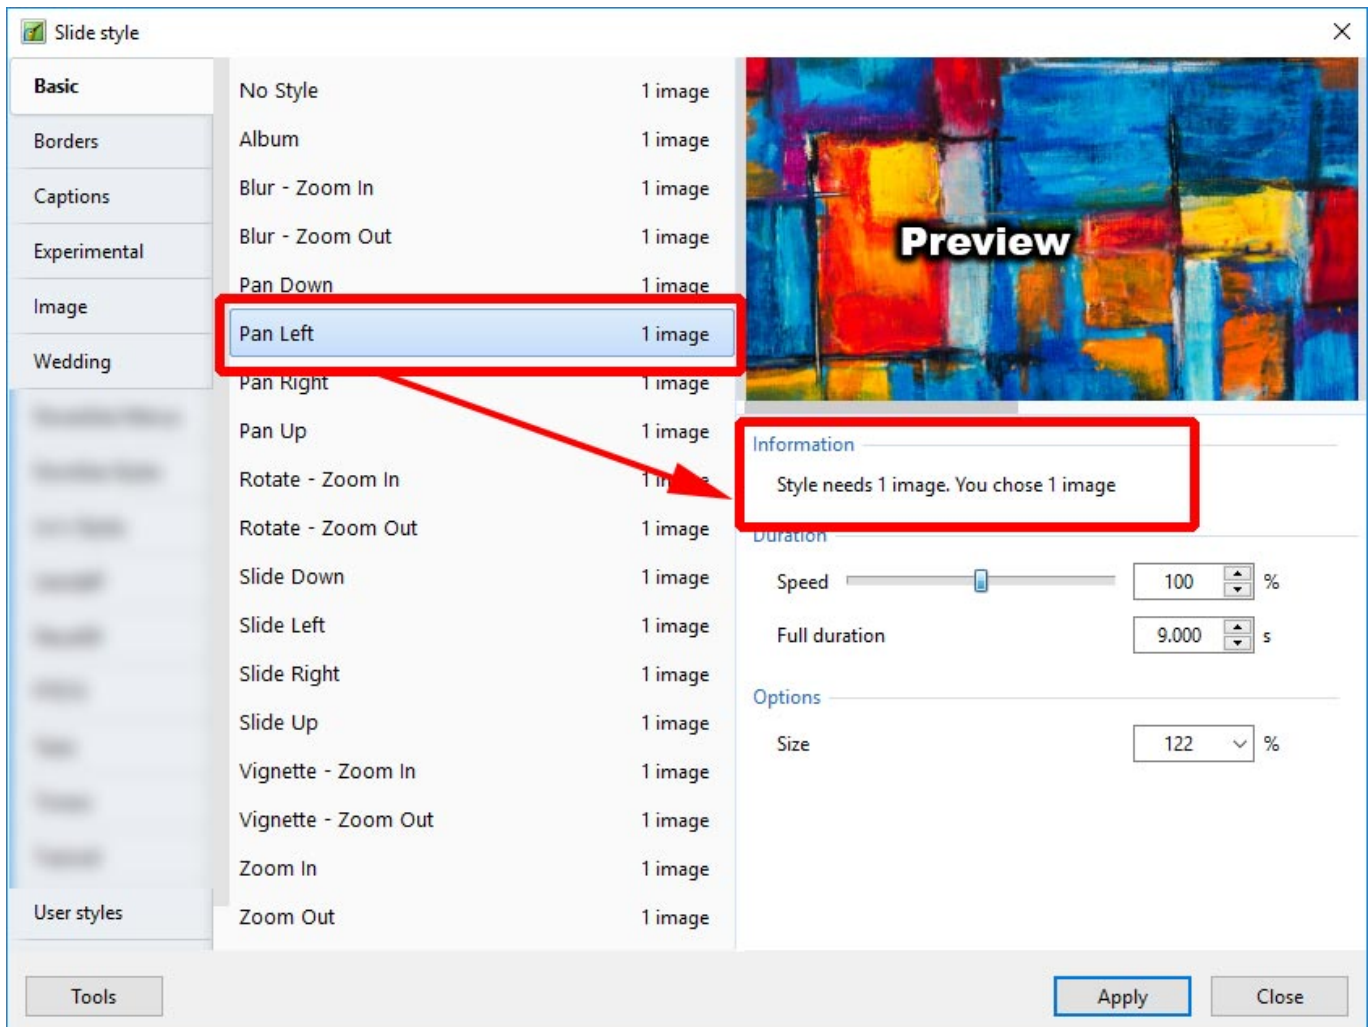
Slide style

Basic
Borders
Captions
Experimental
Image
Wedding
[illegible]
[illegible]
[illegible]
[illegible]
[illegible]
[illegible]
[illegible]
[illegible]
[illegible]
User styles

| No Style | 1 image |
|---|---|
| Album | 1 image |
| Blur - Zoom In | 1 image |
| Blur - Zoom Out | 1 image |
| Pan Down | 1 image |
| Pan Left | 1 image |
| Pan Right | 1 image |
| Pan Up | 1 image |
| Rotate - Zoom In | 1 image |
| Rotate - Zoom Out | 1 image |
| Slide Down | 1 image |
| Slide Left | 1 image |
| Slide Right | 1 image |
| Slide Up | 1 image |
| Vignette - Zoom In | 1 image |
| Vignette - Zoom Out | 1 image |
| Zoom In | 1 image |
| Zoom Out | 1 image |

Preview

Information
Style needs 1 image. You chose 1 image

Duration
Speed 100 %
Full duration 9.000 s

Options
Size 122 %

Tools
Apply
Close